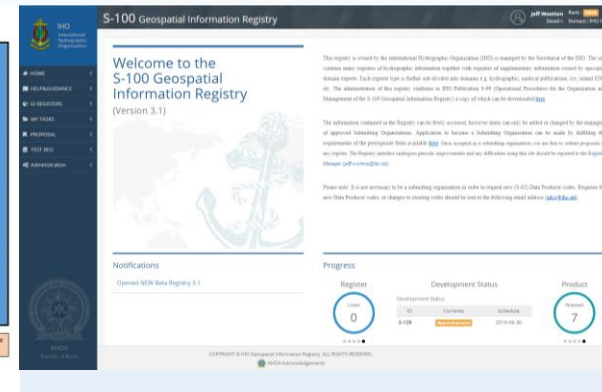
IHO
International Hydrographic Organization

S-100 Geospatial Information Registry

Jeff Wootton Rank: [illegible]
Detail Domain: IHO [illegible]

HOME
HELP&GUIDANCE
GI REGISTERS
MY TASKS
PROPOSAL
TEST BED
Administration

Welcome to the S-100 Geospatial Information Registry
(Version 3.1)

This registry is owned by the International Hydrographic Organization (IHO) is managed by the Secretariat of the IHO. The registry contains many registers of hydrographic information together with registers of supplementary information owned by specialist domain experts. Each register type is further sub divided into domains e.g. hydrographic, nautical publications, ice, inland ENC etc. The administration of this registry conforms to IHO Publication S-99 (Operational Procedures for the Organization and Management of the S-100 Geospatial Information Registry) a copy of which can be downloaded here

The information contained in the Registry can be freely accessed, however items can only be added or changed by the manager of approved Submitting Organizations. Application to become a Submitting Organization can be made by fulfilling the requirements of the prerequisite form available here. Once accepted as a submitting organization you are free to submit proposals to any register. The Register interface undergoes periodic improvements and any difficulties using this site should be reported to the Registry Manager (jeff.wootton@iho.int).

Please note: It is not necessary to be a submitting organization in order to request new (S-62) Data Producer codes. Requests for new Data Producer codes, or changes to existing codes should be sent to the following email address (adso@iho.int)

Notifications
Opened NEW Beta Registry 3.1

Progress
Register
Development Status
Product
Listed
0
Development Status
ID | Currents | Schedule
S-129 | Approval process | 2019-04-30
Released
7

KHOA
Republic of Korea

COPYRIGHT © IHO Geospatial Information Registry, ALL RIGHTS RESERVED.
KHOA Acknowledgements